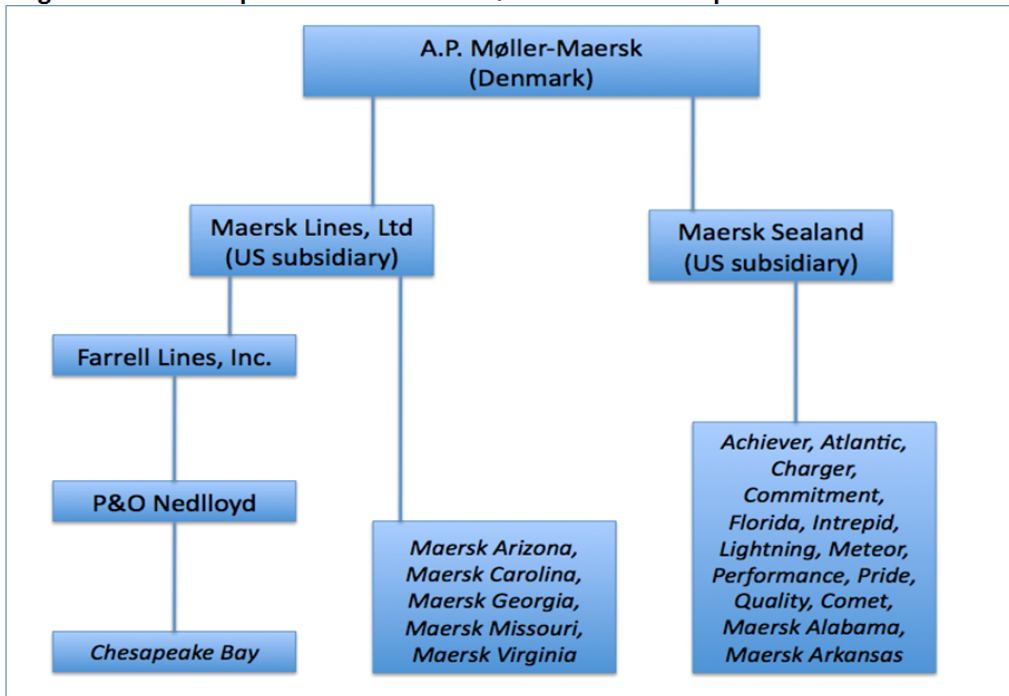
A.P. Møller-Maersk
(Denmark)

Maersk Lines, Ltd
(US subsidiary)

Maersk Sealand
(US subsidiary)

Farrell Lines, Inc.

P&O Nedlloyd

Chesapeake Bay

Maersk Arizona, Maersk Carolina, Maersk Georgia, Maersk Missouri, Maersk Virginia

Achiever, Atlantic, Charger, Commitment, Florida, Intrepid, Lightning, Meteor, Performance, Pride, Quality, Comet, Maersk Alabama, Maersk Arkansas